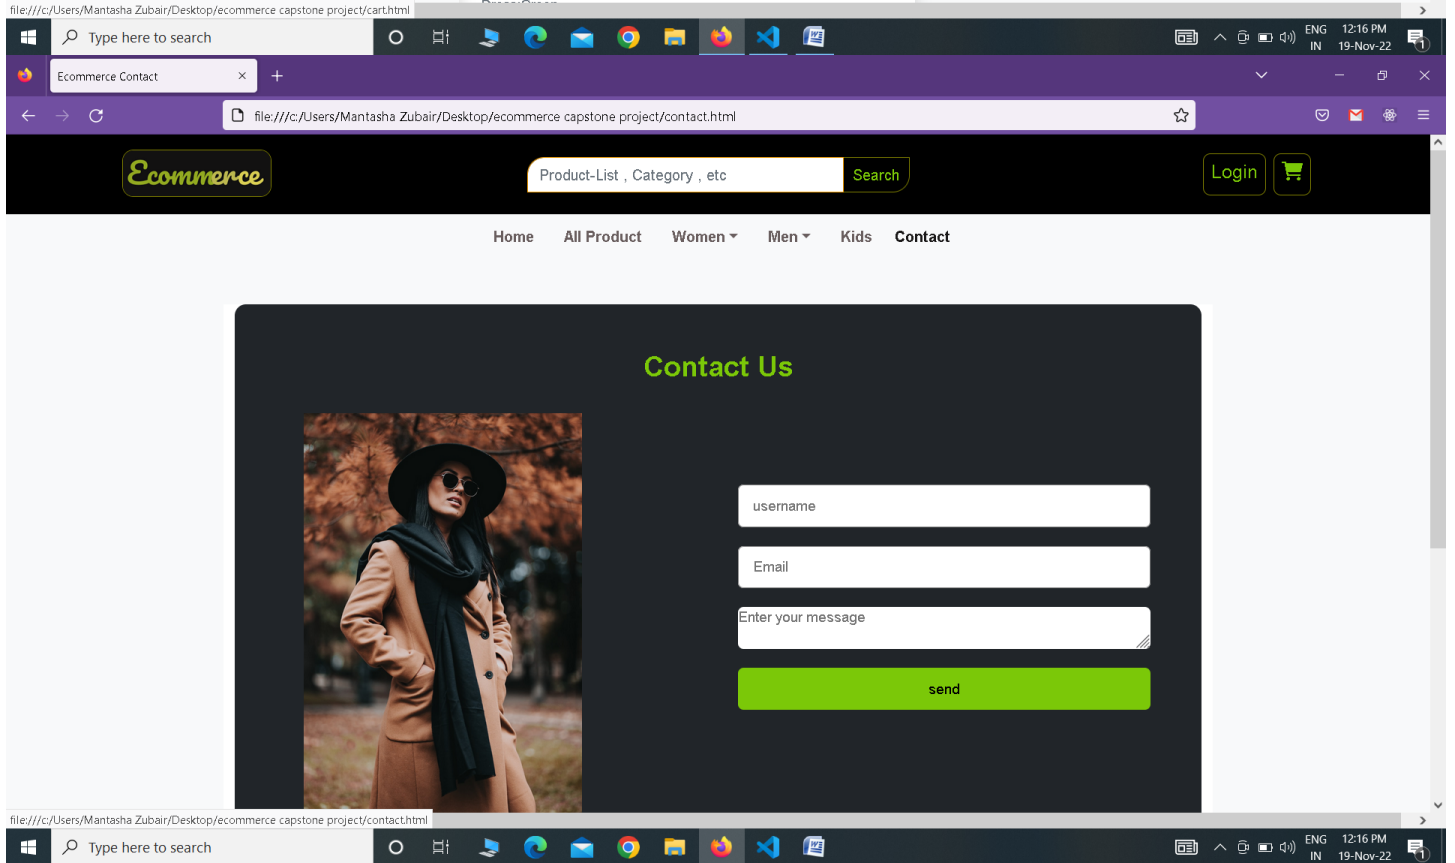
file:///c:/Users/Mantasha Zubair/Desktop/ecommerce capstone project/cart.html

Type here to search

ENG IN 12:16 PM 19-Nov-22

Ecommerce Contact

file:///c:/Users/Mantasha Zubair/Desktop/ecommerce capstone project/contact.html

Ecommerce

Product-List , Category , etc

Search

Login

Home All Product Women Men Kids Contact

Contact Us

username

Email

Enter your message

send

file:///c:/Users/Mantasha Zubair/Desktop/ecommerce capstone project/contact.html

Type here to search

ENG IN 12:16 PM 19-Nov-22